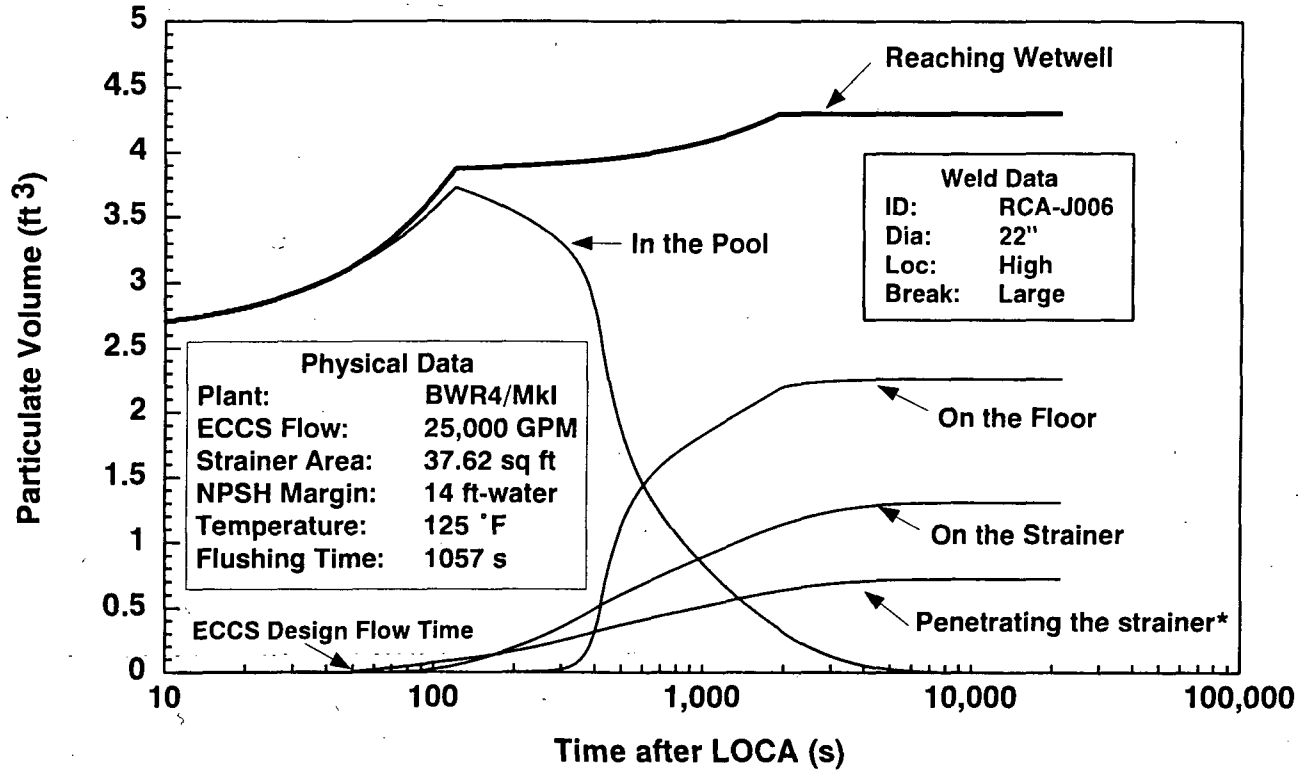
Reaching Wetwell

In the Pool

Weld Data
ID: RCA-J006
Dia: 22"
Loc: High
Break: Large

Physical Data
Plant: BWR4/MkI
ECCS Flow: 25,000 GPM
Strainer Area: 37.62 sq ft
NPSH Margin: 14 ft-water
Temperature: 125 ˚F
Flushing Time: 1057 s

On the Floor

On the Strainer

Penetrating the strainer*

ECCS Design Flow Time

5
4.5
4
3.5
3
2.5
2
1.5
1
0.5
0

10
100
1,000
10,000
100,000

Particulate Volume (ft $^3$)

Time after LOCA (s)